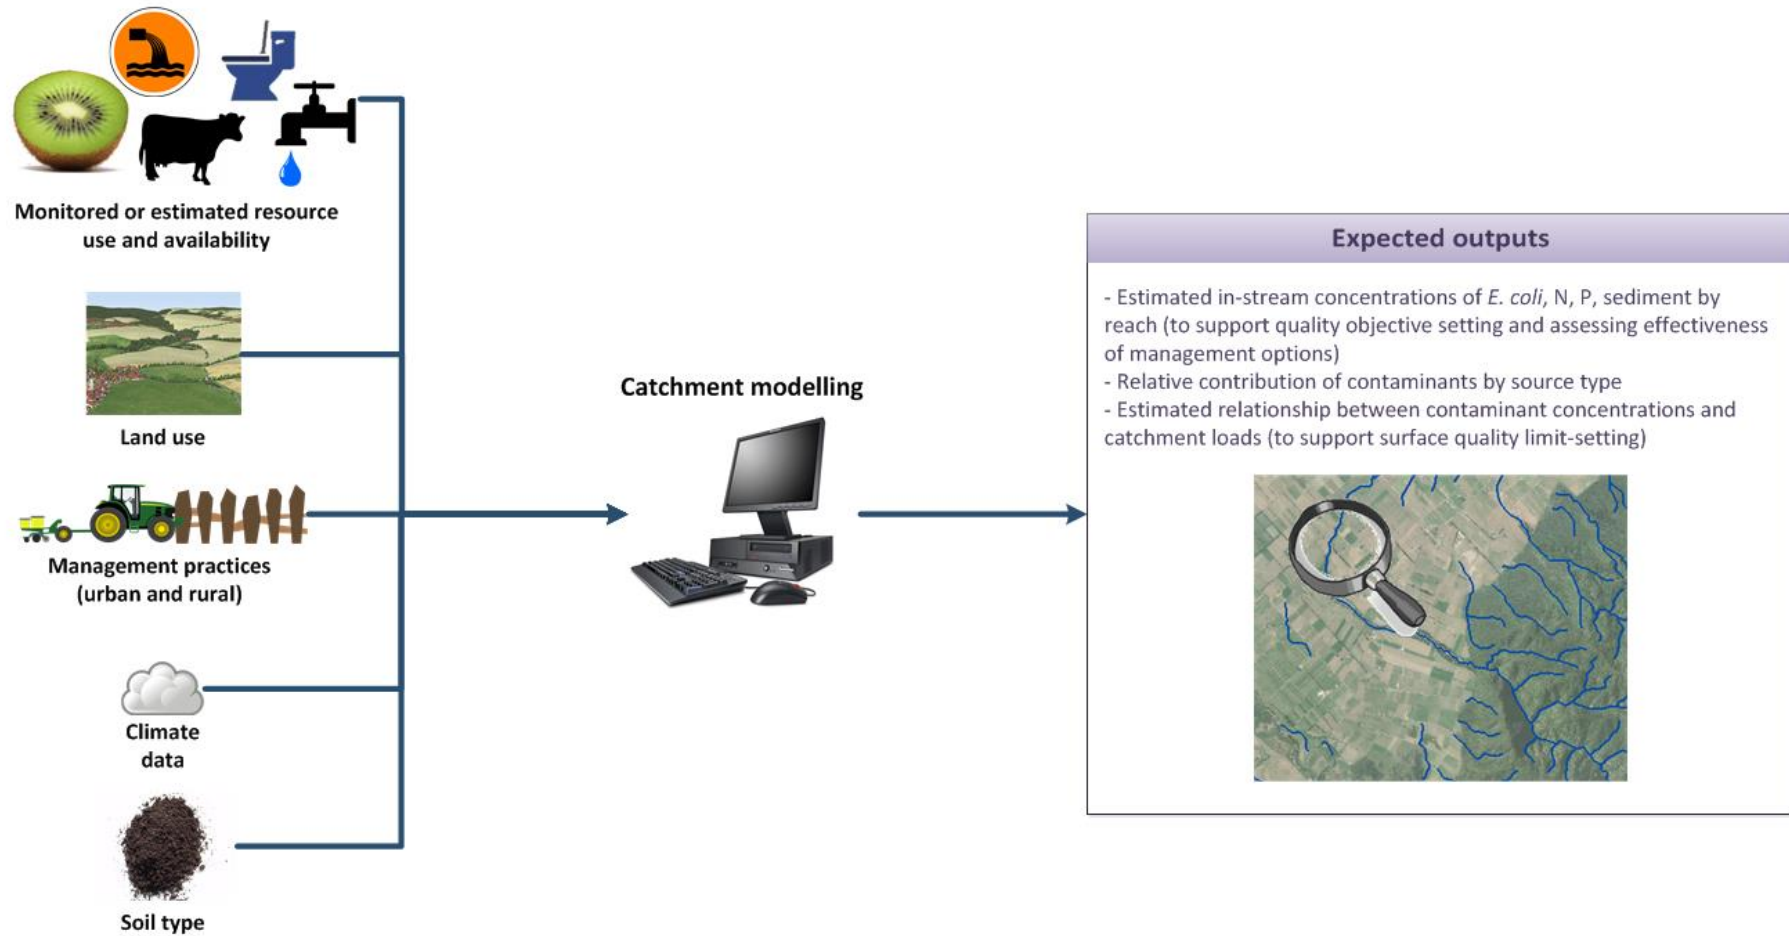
Monitored or estimated resource use and availability

Land use

Management practices (urban and rural)

Climate data

Soil type

Catchment modelling

Expected outputs

- Estimated in-stream concentrations of E. coli, N, P, sediment by reach (to support quality objective setting and assessing effectiveness of management options)
- Relative contribution of contaminants by source type
- Estimated relationship between contaminant concentrations and catchment loads (to support surface quality limit-setting)